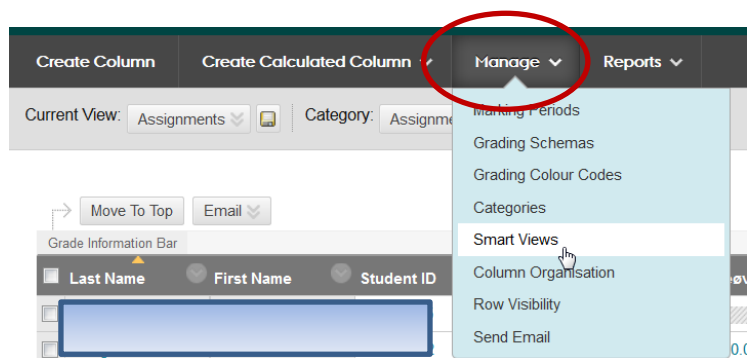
Create Column
Create Calculated Column
Manage
Reports

Current View: Assignments
Category: Assignme

Marking Periods
Grading Schemas
Grading Colour Codes
Categories
Smart Views
Column Organisation
Row Visibility
Send Email

Move To Top
Email
Grade Information Bar

| Last Name | First Name | Student ID |
|---|---|---|
| | | |